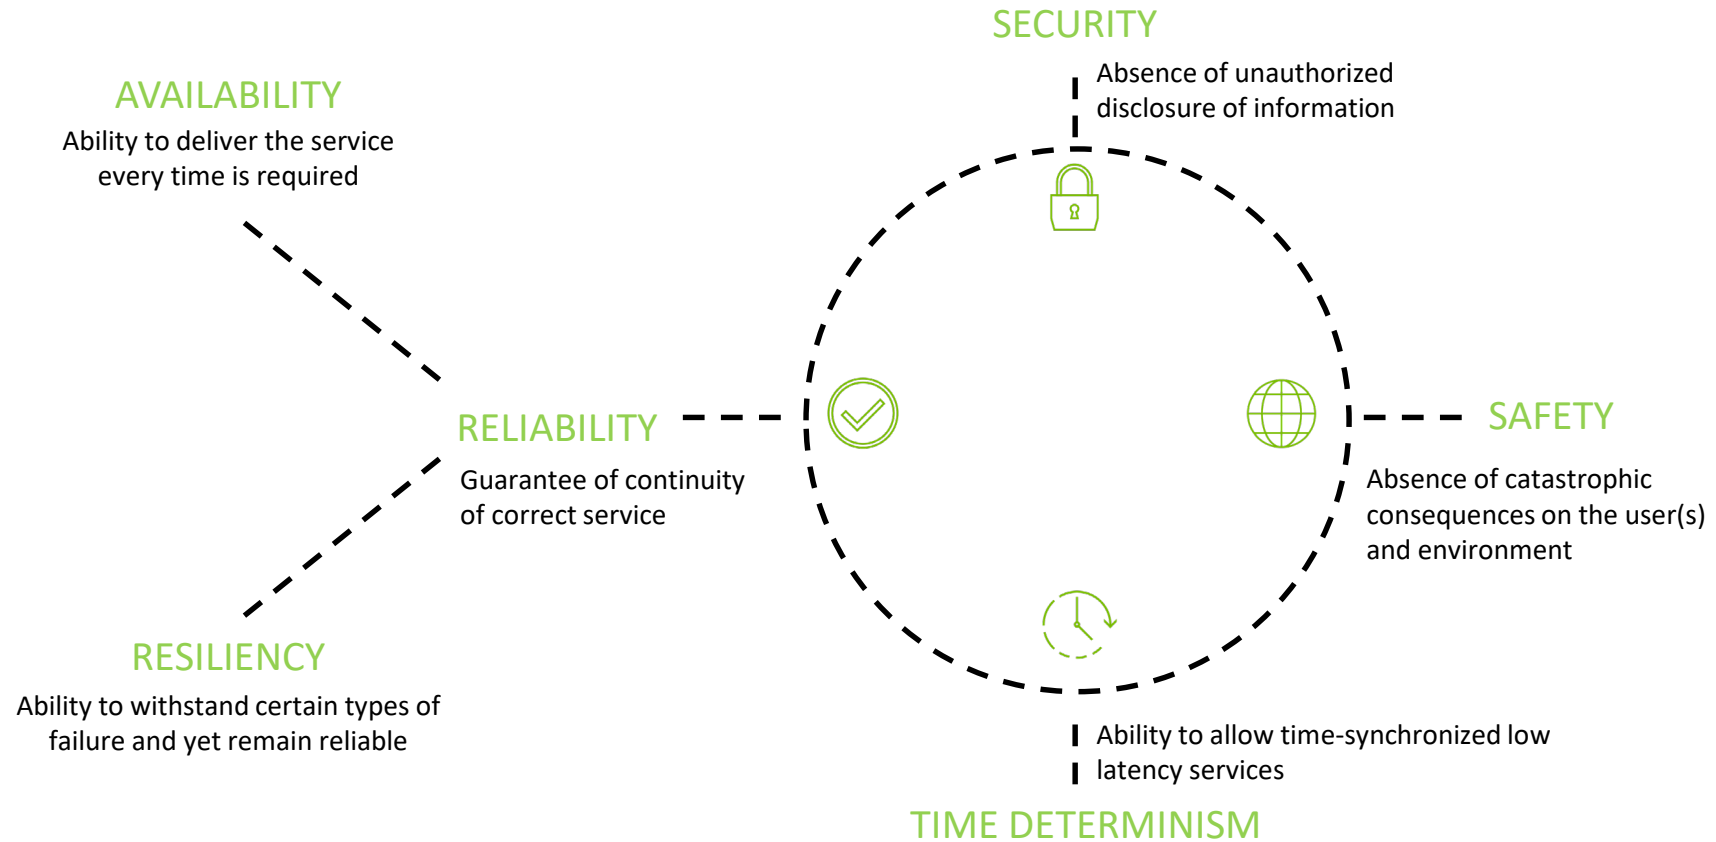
SECURITY

Absence of unauthorized disclosure of information

AVAILABILITY

Ability to deliver the service every time is required

RELIABILITY

Guarantee of continuity of correct service

SAFETY

Absence of catastrophic consequences on the user(s) and environment

RESILIENCY

Ability to withstand certain types of failure and yet remain reliable

Ability to allow time-synchronized low latency services

TIME DETERMINISM